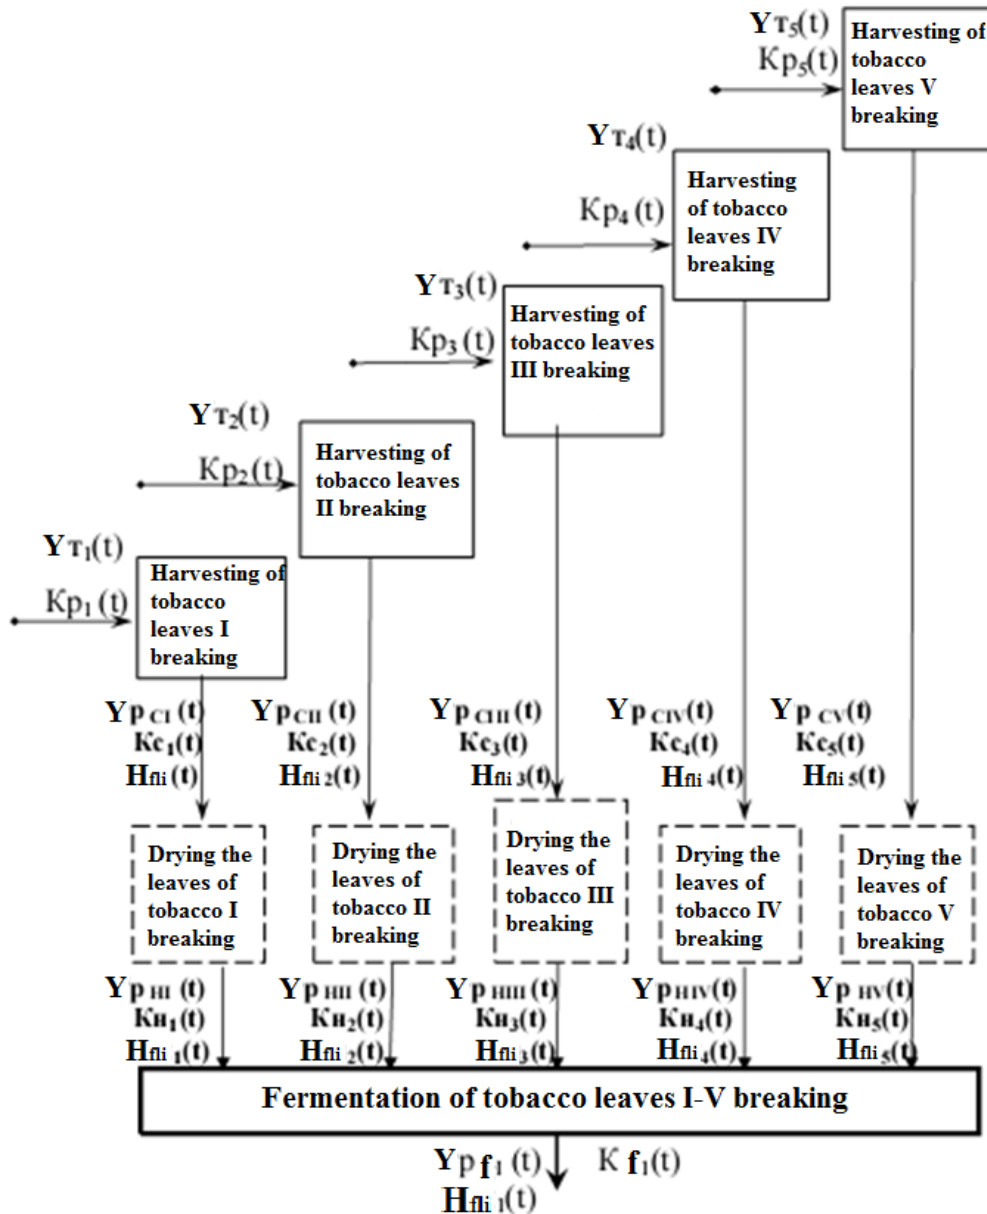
$Y\tau_5(t)$
$Kp_5(t)$
Harvesting of tobacco leaves V breaking

$Y\tau_4(t)$
$Kp_4(t)$
Harvesting of tobacco leaves IV breaking

$Y\tau_3(t)$
$Kp_3(t)$
Harvesting of tobacco leaves III breaking

$Y\tau_2(t)$
$Kp_2(t)$
Harvesting of tobacco leaves II breaking

$Y\tau_1(t)$
$Kp_1(t)$
Harvesting of tobacco leaves I breaking

$Yp_{CI}(t)$
$Kc_1(t)$
$H_{fli}(t)$

$Yp_{CII}(t)$
$Kc_2(t)$
$H_{fli\,2}(t)$

$Yp_{CIII}(t)$
$Kc_3(t)$
$H_{fli\,3}(t)$

$Yp_{CIV}(t)$
$Kc_4(t)$
$H_{fli\,4}(t)$

$Yp_{CV}(t)$
$Kc_5(t)$
$H_{fli\,5}(t)$

Drying the leaves of tobacco I breaking

Drying the leaves of tobacco II breaking

Drying the leaves of tobacco III breaking

Drying the leaves of tobacco IV breaking

Drying the leaves of tobacco V breaking

$Yp_{HI}(t)$
$Kн_1(t)$
$H_{fli\,1}(t)$

$Yp_{HII}(t)$
$Kн_2(t)$
$H_{fli\,2}(t)$

$Yp_{HIII}(t)$
$Kн_3(t)$
$H_{fli\,3}(t)$

$Yp_{HIV}(t)$
$Kн_4(t)$
$H_{fli\,4}(t)$

$Yp_{HV}(t)$
$Kн_5(t)$
$H_{fli\,5}(t)$

Fermentation of tobacco leaves I-V breaking

$Yp_{f1}(t)$ $K_{f1}(t)$
$H_{fli\,1}(t)$